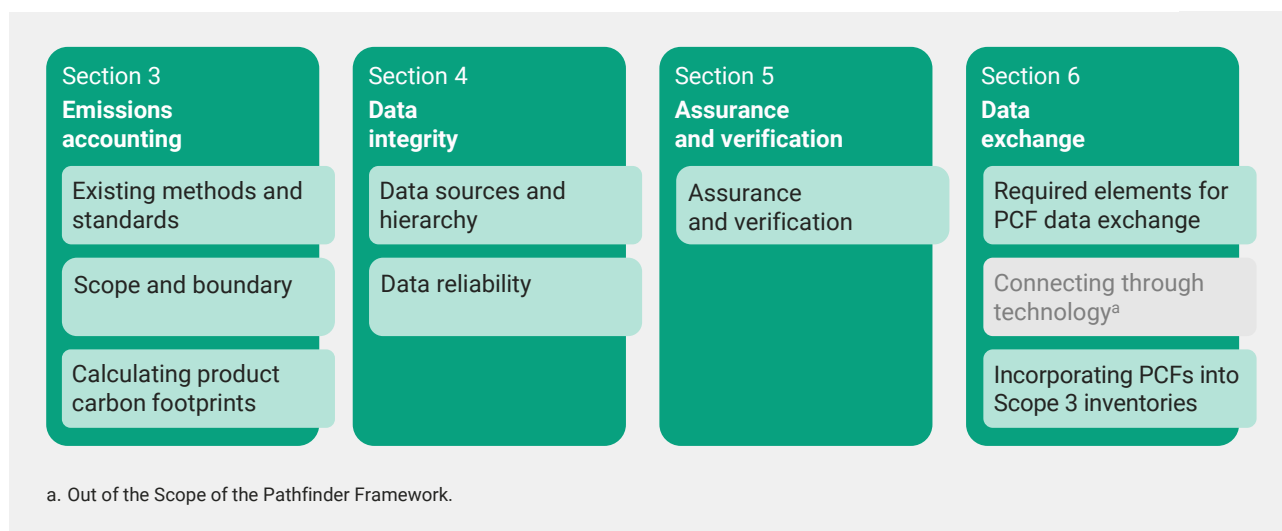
Section 3
Emissions accounting

Existing methods and standards

Scope and boundary

Calculating product carbon footprints

Section 4
Data integrity

Data sources and hierarchy

Data reliability

Section 5
Assurance and verification

Assurance and verification

Section 6
Data exchange

Required elements for PCF data exchange

Connecting through technology$^a$

Incorporating PCFs into Scope 3 inventories

a. Out of the Scope of the Pathfinder Framework.